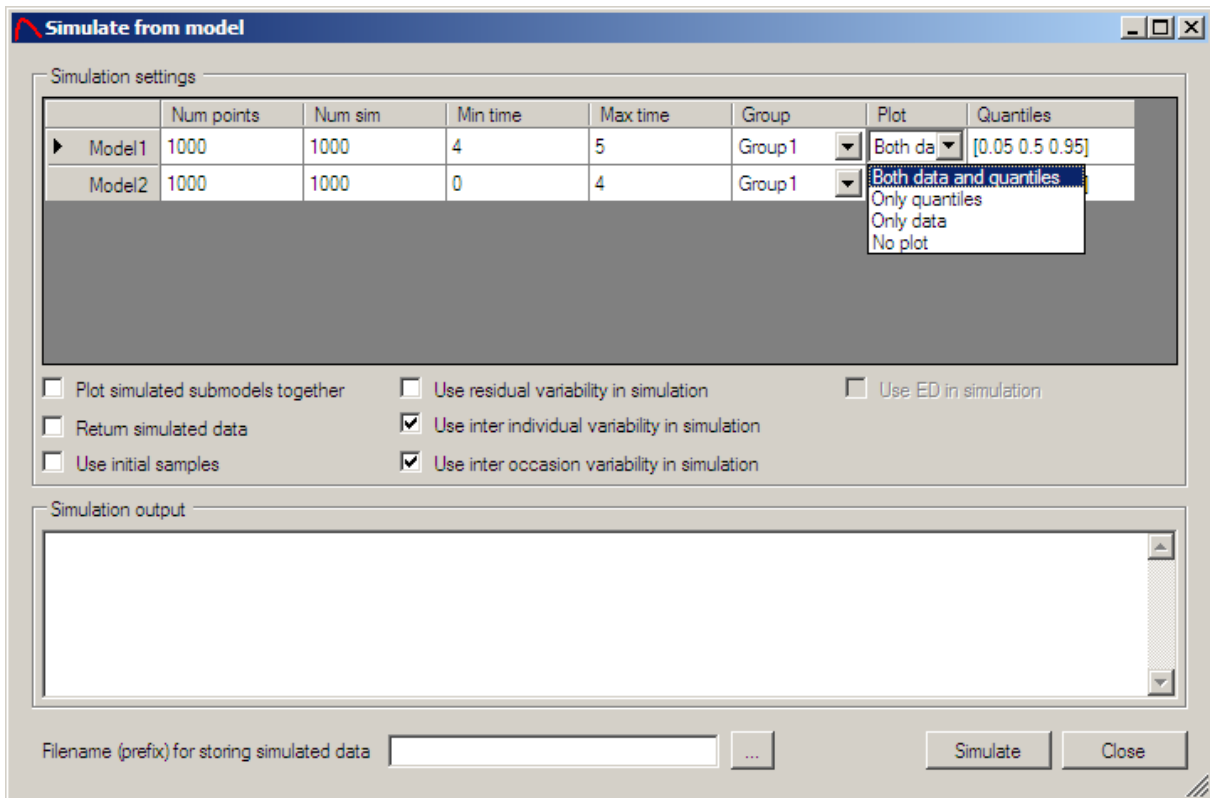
Simulate from model

Simulation settings

| | Num points | Num sim | Min time | Max time | Group | Plot | Quantiles |
|---|---|---|---|---|---|---|---|
| Model1 | 1000 | 1000 | 4 | 5 | Group1 | Both da | [0.05 0.5 0.95] |
| Model2 | 1000 | 1000 | 0 | 4 | Group1 | | |

Both data and quantiles
Only quantiles
Only data
No plot

Plot simulated submodels together
Return simulated data
Use initial samples
Use residual variability in simulation
Use inter individual variability in simulation
Use inter occasion variability in simulation
Use ED in simulation

Simulation output

Filename (prefix) for storing simulated data
...
Simulate
Close